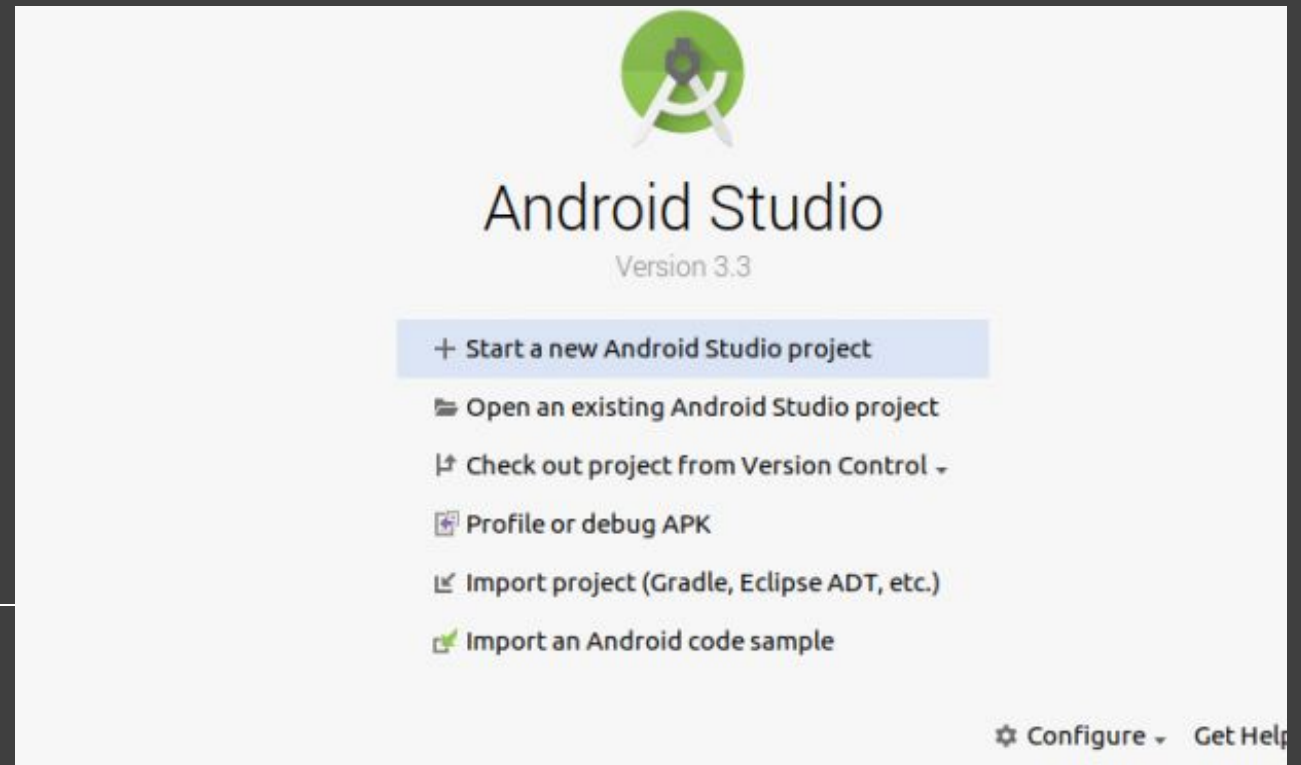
Android Studio

Version 3.3

+ Start a new Android Studio project

Open an existing Android Studio project

Check out project from Version Control

Profile or debug APK

Import project (Gradle, Eclipse ADT, etc.)

Import an Android code sample

Configure Get Help